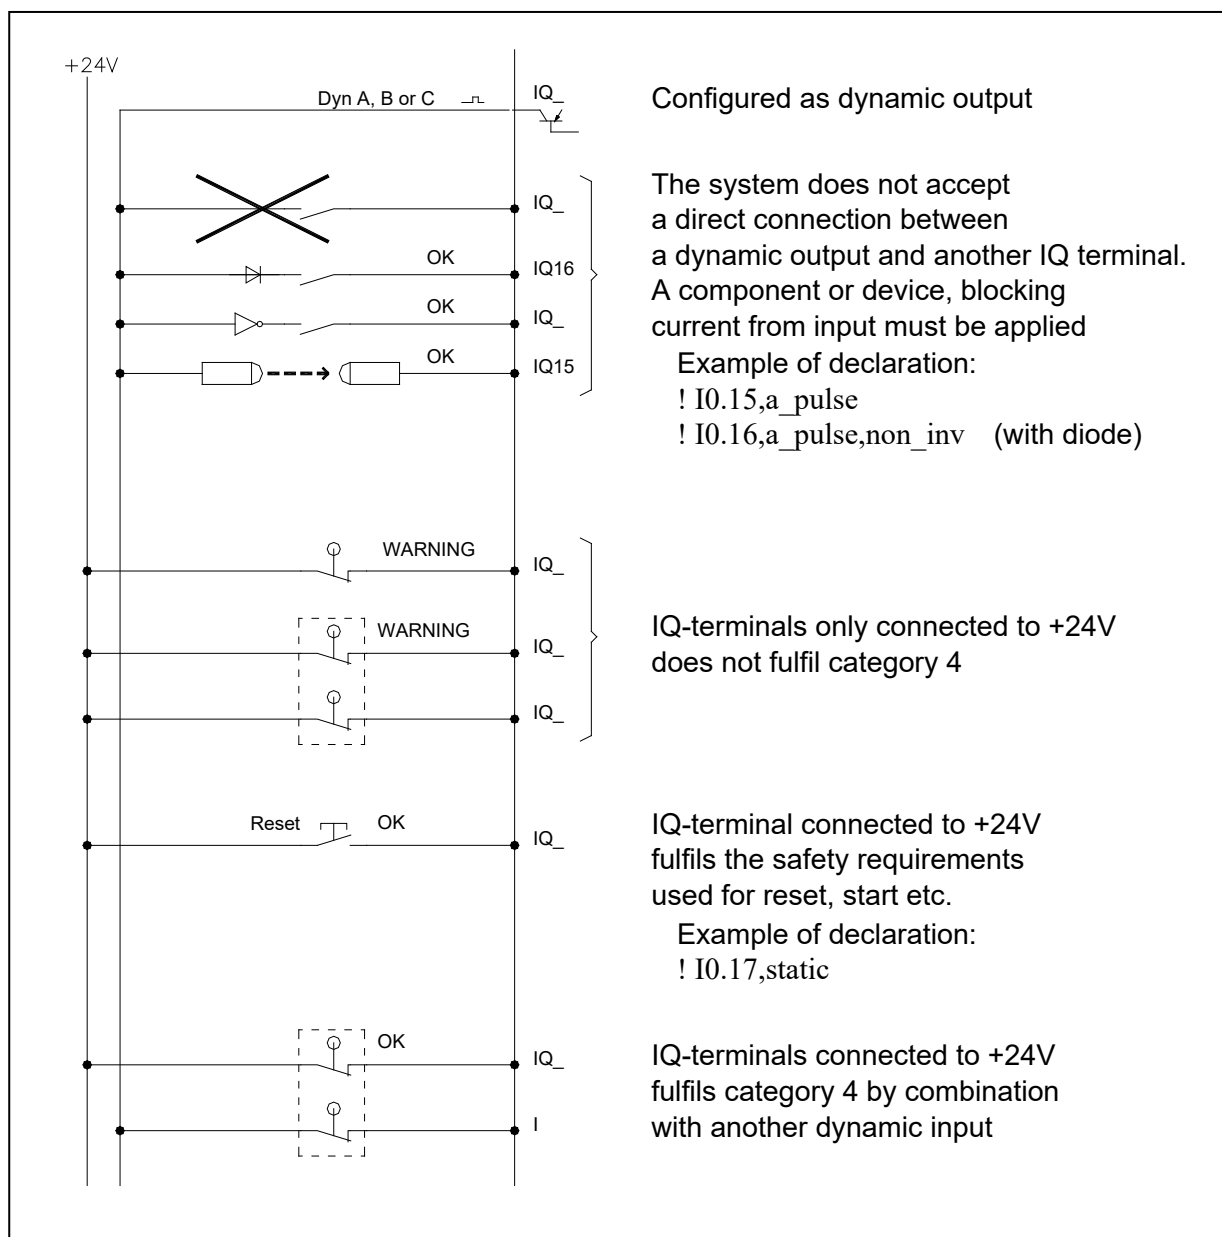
+24V

Dyn A, B or C

IQ_

Configured as dynamic output

IQ_

OK

IQ16

OK

IQ_

OK

IQ15

The system does not accept a direct connection between a dynamic output and another IQ terminal. A component or device, blocking current from input must be applied

Example of declaration:
! I0.15,a_pulse
! I0.16,a_pulse,non_inv (with diode)

WARNING

IQ_

WARNING

IQ_

IQ_

IQ-terminals only connected to +24V does not fulfil category 4

Reset

OK

IQ_

IQ-terminal connected to +24V fulfils the safety requirements used for reset, start etc.

Example of declaration:
! I0.17,static

OK

IQ_

I

IQ-terminals connected to +24V fulfils category 4 by combination with another dynamic input